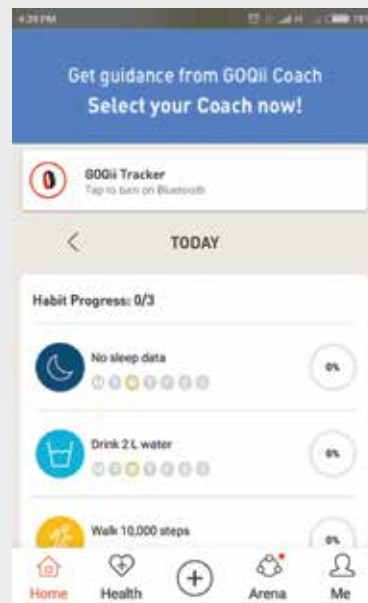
4:39 PM

Get guidance from GOQii Coach
Select your Coach now!

GOQii Tracker
Tap to turn on Bluetooth

TODAY

Habit Progress: 0/3

No sleep data

0%

Drink 2 L water

0%

Walk 10,000 steps

0%

Home

Health

Arena

Me